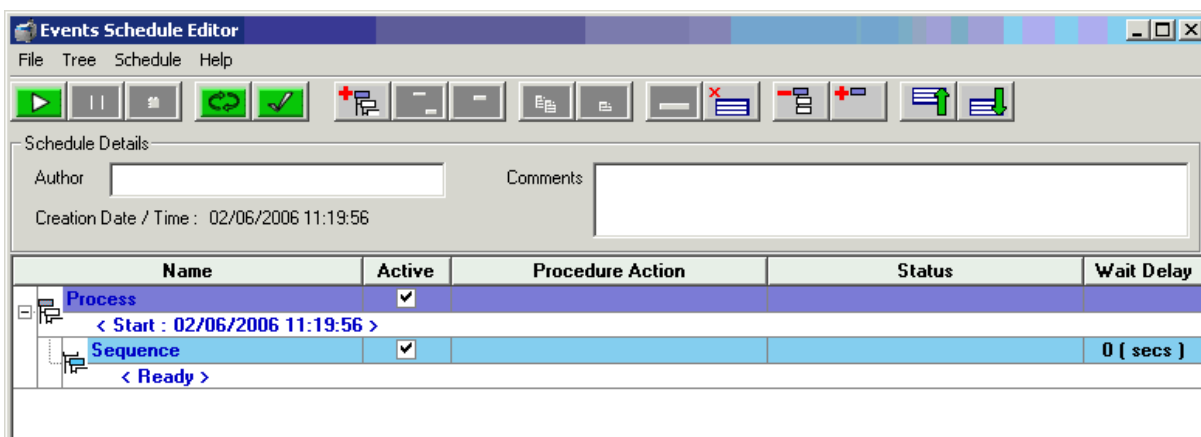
Events Schedule Editor

File Tree Schedule Help

Schedule Details

Author

Comments

Creation Date / Time : 02/06/2006 11:19:56

| Name | Active | Procedure Action | Status | Wait Delay |
|---|---|---|---|---|
| Process | ✔ | | | |
| < Start : 02/06/2006 11:19:56 > | | | | |
| Sequence | ✔ | | | 0 ( secs ) |
| < Ready > | | | | |